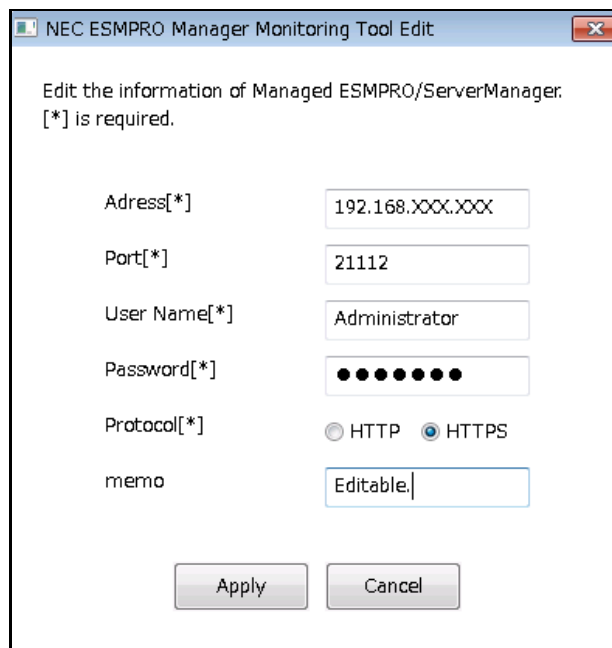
NEC ESMPRO Manager Monitoring Tool Edit

Edit the information of Managed ESMPRO/ServerManager.
[*] is required.

Adress[*] 192.168.XXX.XXX
Port[*] 21112
User Name[*] Administrator
Password[*] ●●●●●●●
Protocol[*] HTTP HTTPS
memo Editable.

Apply Cancel